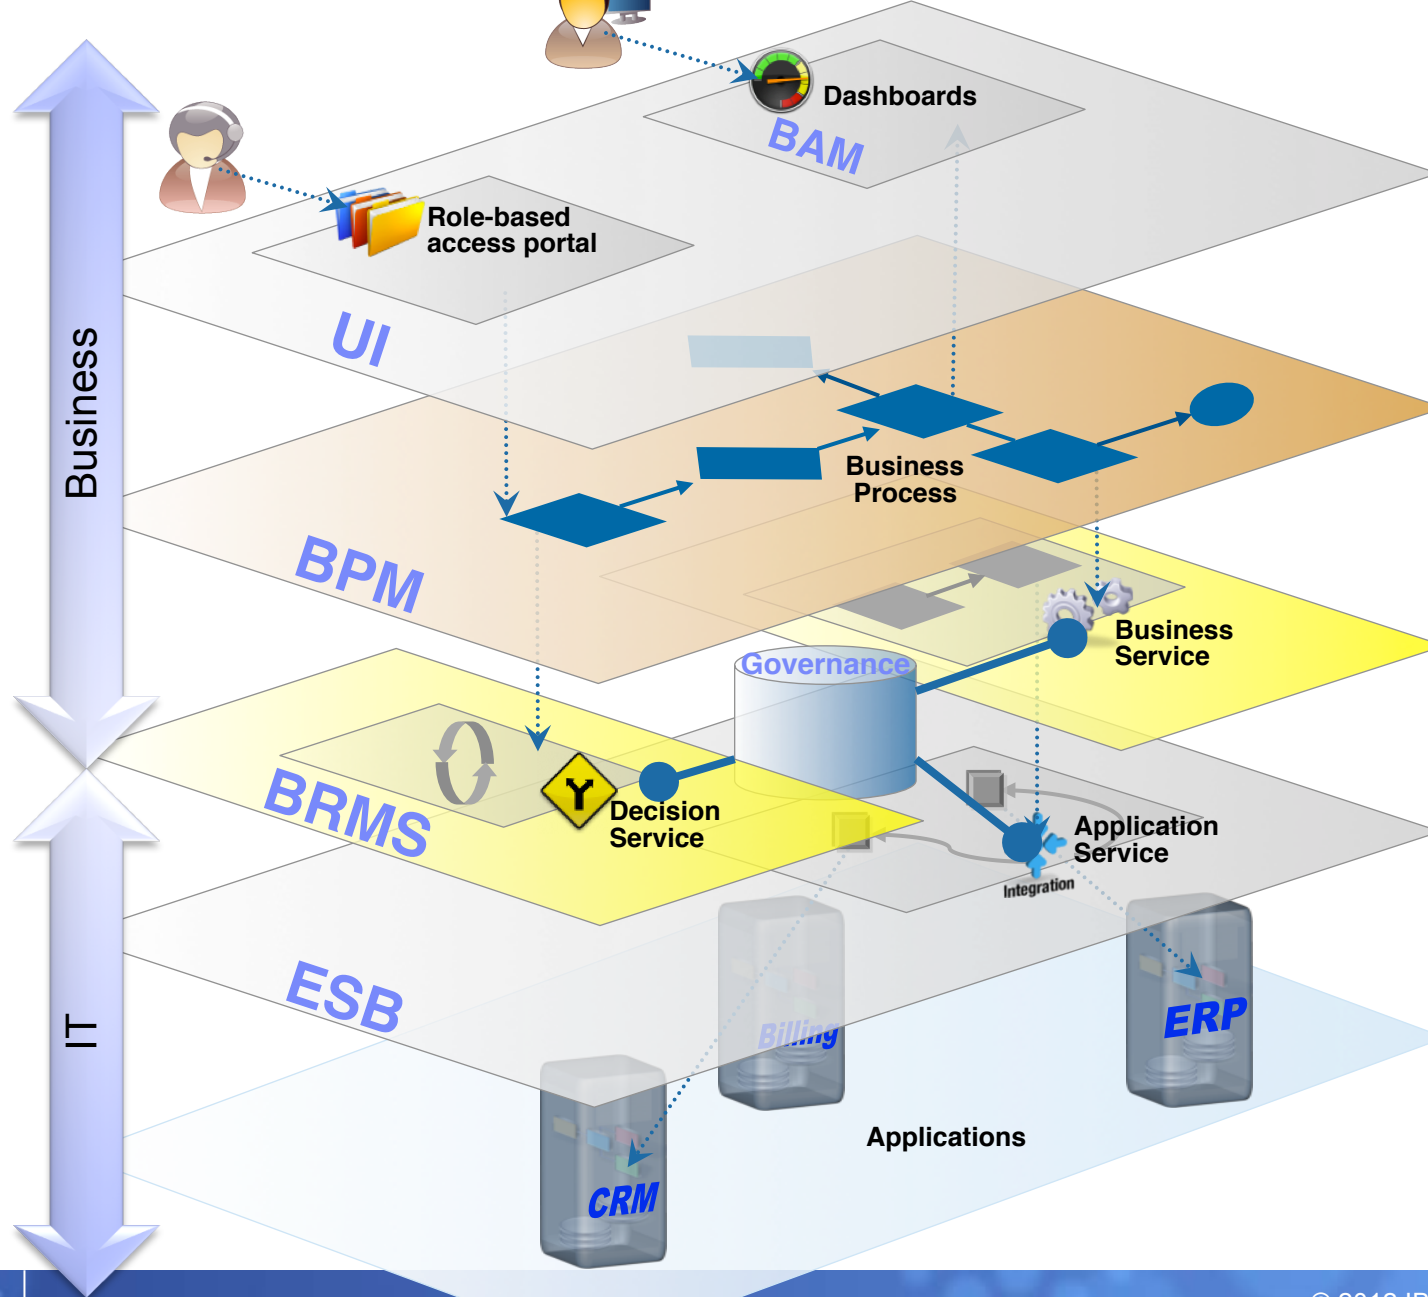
Business

IT

Dashboards

BAM

Role-based access portal

UI

Business Process

BPM

Governance

Business Service

BRMS

Decision Service

Application Service

Integration

ESB

Billing

ERP

CRM

Applications

© 2012 IB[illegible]